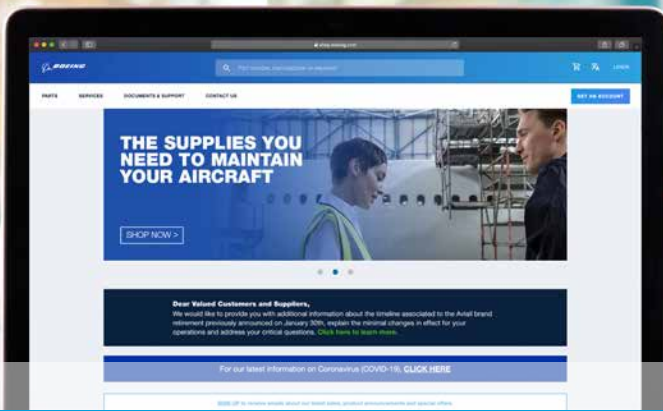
shop.boeing.com

BOEING

Part number, nomenclature or keyword

LOGIN

PARTS SERVICES DOCUMENTS & SUPPORT CONTACT US

GET AN ACCOUNT

THE SUPPLIES YOU NEED TO MAINTAIN YOUR AIRCRAFT

SHOP NOW >

Dear Valued Customers and Suppliers,

We would like to provide you with additional information about the timeline associated to the Aviall brand retirement previously announced on January 30th, explain the minimal changes in effect for your operations and address your critical questions. Click here to learn more.

For our latest information on Coronavirus (COVID-19), CLICK HERE

SIGN UP to receive emails about our latest sales, product announcements and special offers.